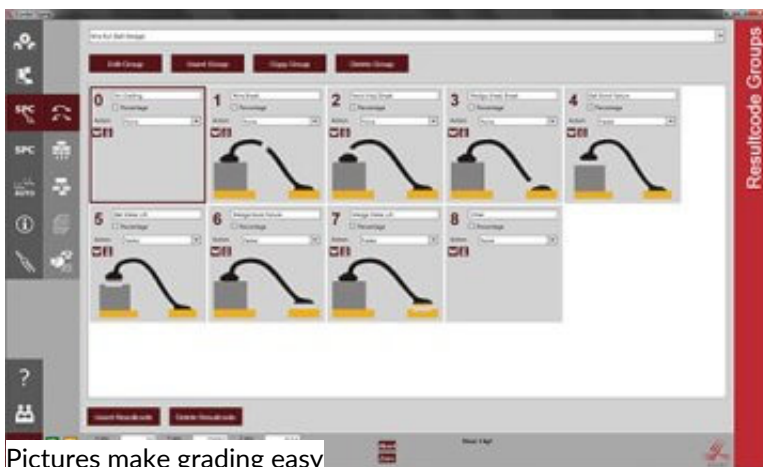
Resultcode Groups

Edit Group
Insert Group
Copy Group
Delete Group

0
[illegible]
Percentage
Action
1
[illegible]
Percentage
Action
2
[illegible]
Percentage
Action
3
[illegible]
Percentage
Action
4
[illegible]
Percentage
Action
5
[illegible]
Percentage
Action
6
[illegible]
Percentage
Action
7
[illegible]
Percentage
Action
8
Other
Percentage
Action

SPC
SPC
?

Insert Resultcode
Delete Resultcode

Pictures make grading easy